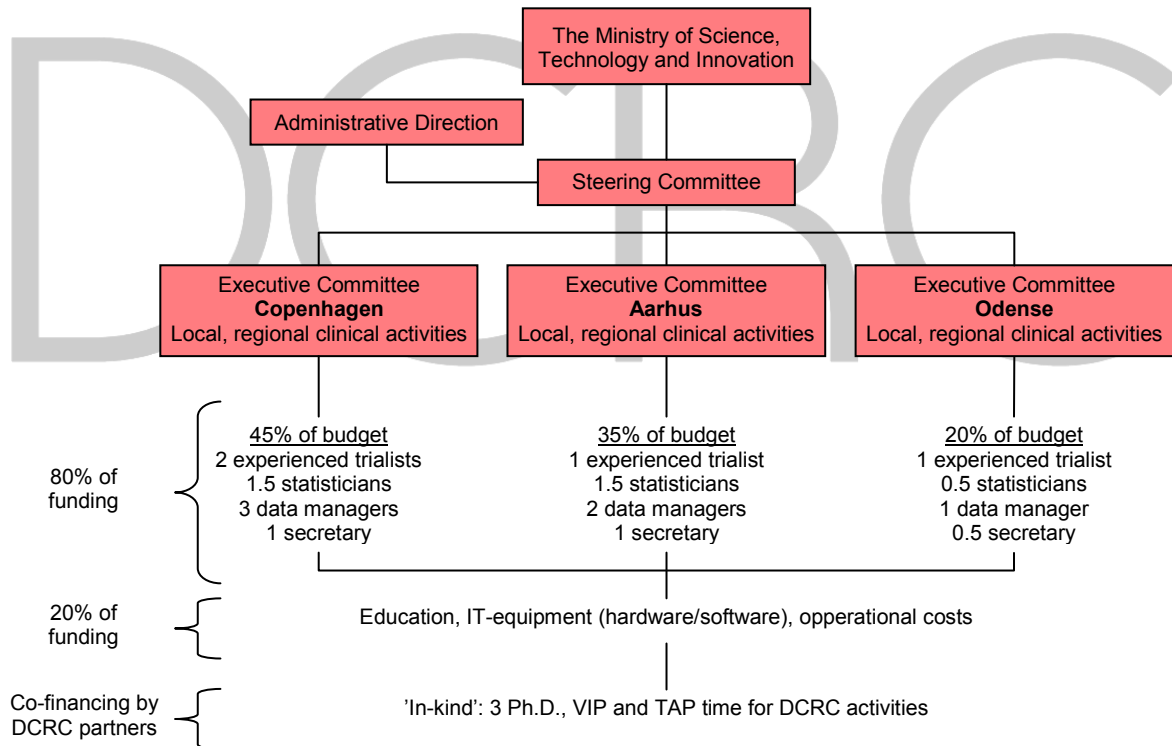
DCRC

The Ministry of Science, Technology and Innovation

Administrative Direction

Steering Committee

Executive Committee
**Copenhagen**
Local, regional clinical activities

Executive Committee
**Aarhus**
Local, regional clinical activities

Executive Committee
**Odense**
Local, regional clinical activities

80% of funding

45% of budget
2 experienced trialists
1.5 statisticians
3 data managers
1 secretary

35% of budget
1 experienced trialist
1.5 statisticians
2 data managers
1 secretary

20% of budget
1 experienced trialist
0.5 statisticians
1 data manager
0.5 secretary

20% of funding

Education, IT-equipment (hardware/software), opperational costs

Co-financing by DCRC partners

'In-kind': 3 Ph.D., VIP and TAP time for DCRC activities